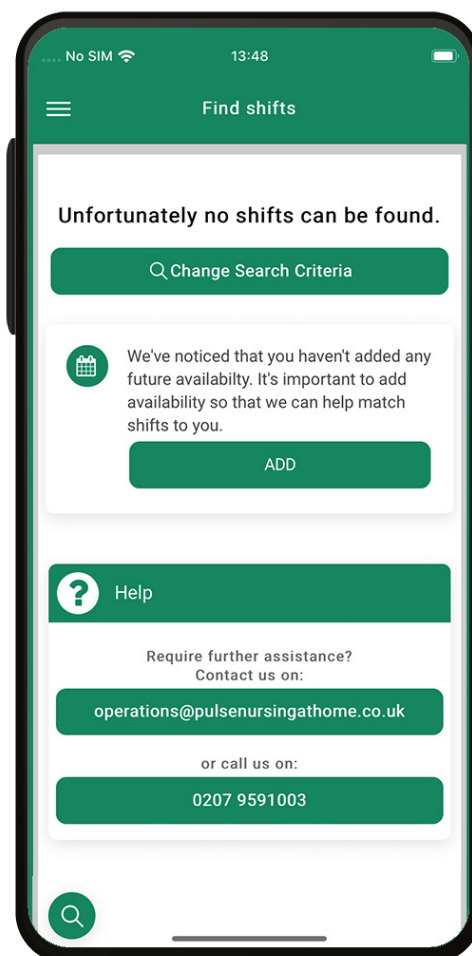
No SIM 13:48

Find shifts

Unfortunately no shifts can be found.

Change Search Criteria

We've noticed that you haven't added any future availabilty. It's important to add availability so that we can help match shifts to you.

ADD

Help

Require further assistance?
Contact us on:

operations@pulsenursingathome.co.uk

or call us on:

0207 9591003